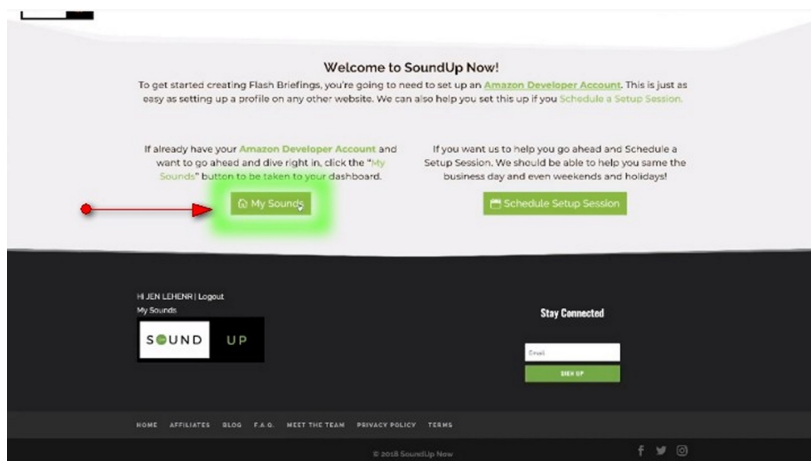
Welcome to SoundUp Now!

To get started creating Flash Briefings, you're going to need to set up an Amazon Developer Account. This is just as easy as setting up a profile on any other website. We can also help you set this up if you Schedule a Setup Session.

If already have your Amazon Developer Account and want to go ahead and dive right in, click the "My Sounds" button to be taken to your dashboard.

My Sounds

If you want us to help you go ahead and Schedule a Setup Session. We should be able to help you same the business day and even weekends and holidays!

Schedule Setup Session

HI JEN LEHENR | Logout
My Sounds

SOUND UP

Stay Connected

Email

SIGN UP

HOME AFFILIATES BLOG F.A.Q. MEET THE TEAM PRIVACY POLICY TERMS

© 2018 SoundUp Now